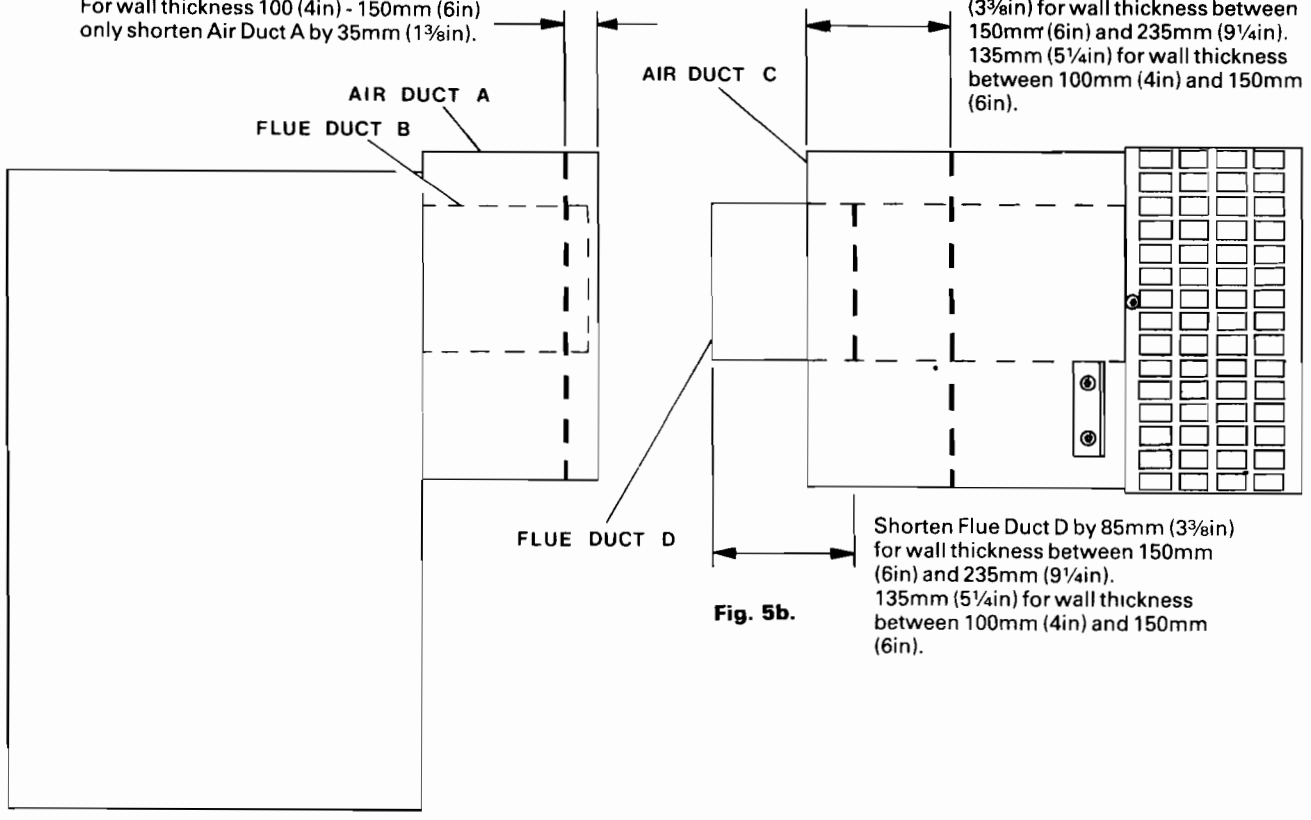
For wall thickness 100 (4in) - 150mm (6in) only shorten Air Duct A by 35mm (1⅜in).

(3⅜in) for wall thickness between 150mm (6in) and 235mm (9¼in). 135mm (5¼in) for wall thickness between 100mm (4in) and 150mm (6in).

AIR DUCT C

AIR DUCT A

FLUE DUCT B

FLUE DUCT D

Shorten Flue Duct D by 85mm (3⅜in) for wall thickness between 150mm (6in) and 235mm (9¼in). 135mm (5¼in) for wall thickness between 100mm (4in) and 150mm (6in).

Fig. 5b.